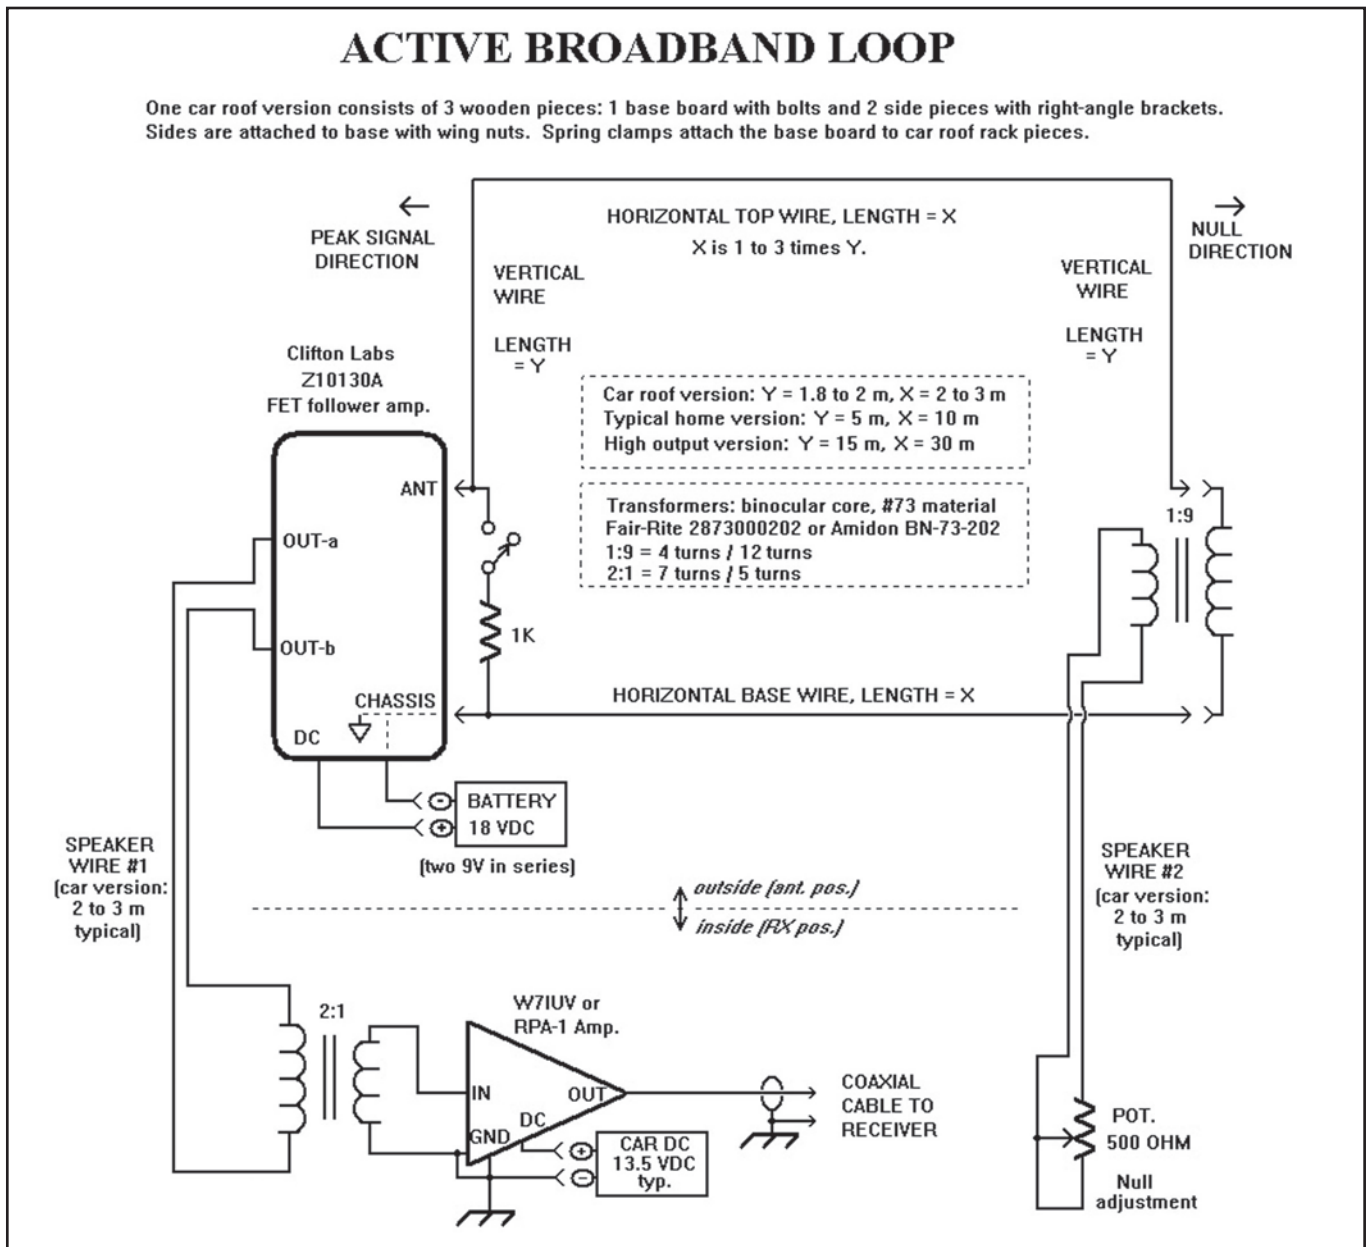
ACTIVE BROADBAND LOOP

One car roof version consists of 3 wooden pieces: 1 base board with bolts and 2 side pieces with right-angle brackets. Sides are attached to base with wing nuts. Spring clamps attach the base board to car roof rack pieces.

←
PEAK SIGNAL DIRECTION

HORIZONTAL TOP WIRE, LENGTH = X
X is 1 to 3 times Y.

→
NULL DIRECTION

VERTICAL WIRE

LENGTH = Y

VERTICAL WIRE

LENGTH = Y

Clifton Labs Z10130A FET follower amp.

Car roof version: Y = 1.8 to 2 m, X = 2 to 3 m
Typical home version: Y = 5 m, X = 10 m
High output version: Y = 15 m, X = 30 m

ANT

Transformers: binocular core, #73 material
Fair-Rite 2873000202 or Amidon BN-73-202
1:9 = 4 turns / 12 turns
2:1 = 7 turns / 5 turns

1:9

OUT-a

1K

OUT-b

CHASSIS

HORIZONTAL BASE WIRE, LENGTH = X

DC

BATTERY
18 VDC
(two 9V in series)

SPEAKER WIRE #1 (car version: 2 to 3 m typical)

outside (ant. pos.)
inside (RX pos.)

SPEAKER WIRE #2 (car version: 2 to 3 m typical)

2:1

W7IUV or RPA-1 Amp.

IN
OUT
DC
GND

COAXIAL CABLE TO RECEIVER

CAR DC 13.5 VDC typ.

POT. 500 OHM

Null adjustment